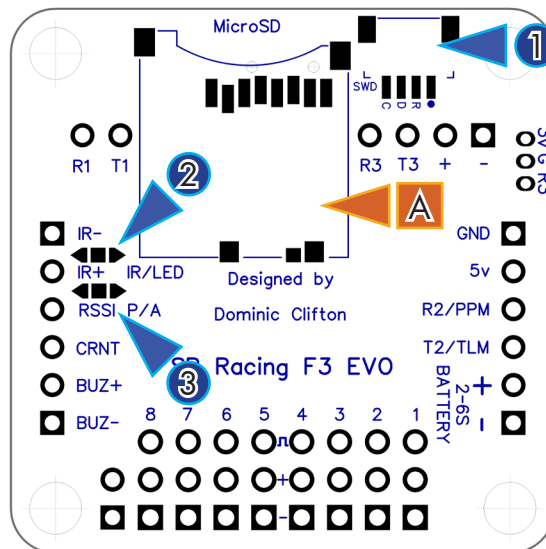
MicroSD

SWD
R
D
C

1

R1 T1

R3 T3 + -

5V
G
R3

2

A

IR-
IR+
RSSI
CRNT
BUZ+
BUZ-

IR/LED
P/A

Designed by
Dominic Clifton

GND
5v
R2/PPM
T2/TLM
+
-
2-6S
BATTERY

3

SP Racing F3 EVO

8 7 6 5 4 3 2 1
+
-